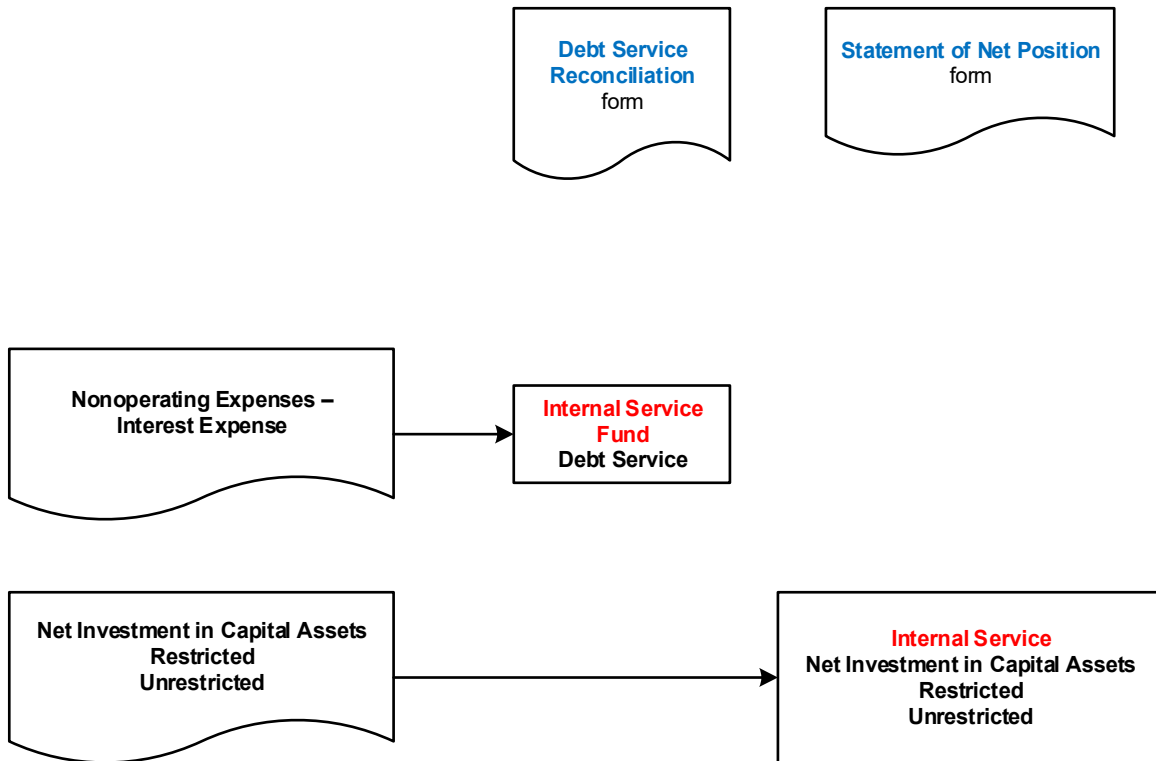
Debt Service Reconciliation
form

Statement of Net Position
form

Nonoperating Expenses – Interest Expense

Internal Service Fund
Debt Service

Net Investment in Capital Assets
Restricted
Unrestricted

Internal Service
Net Investment in Capital Assets
Restricted
Unrestricted